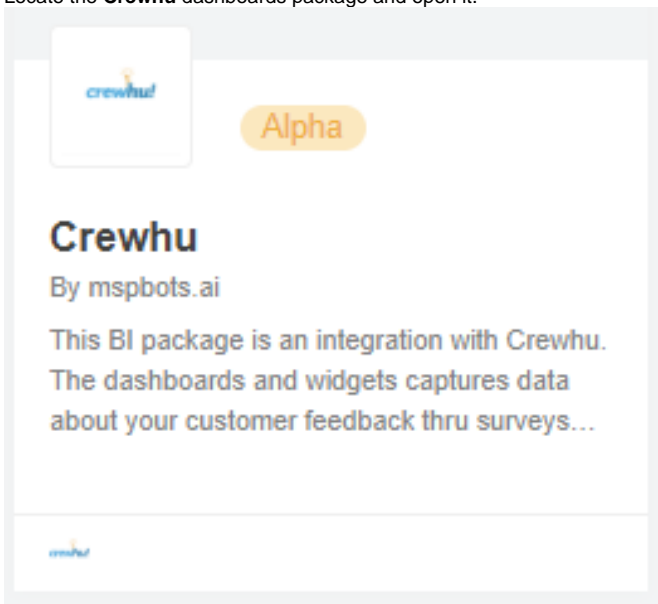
Locate the **Crewhu** dashboards package and open it.

crewhu!

Alpha

Crewhu

By mspbots.ai

This BI package is an integration with Crewhu. The dashboards and widgets captures data about your customer feedback thru surveys...

crewhu!